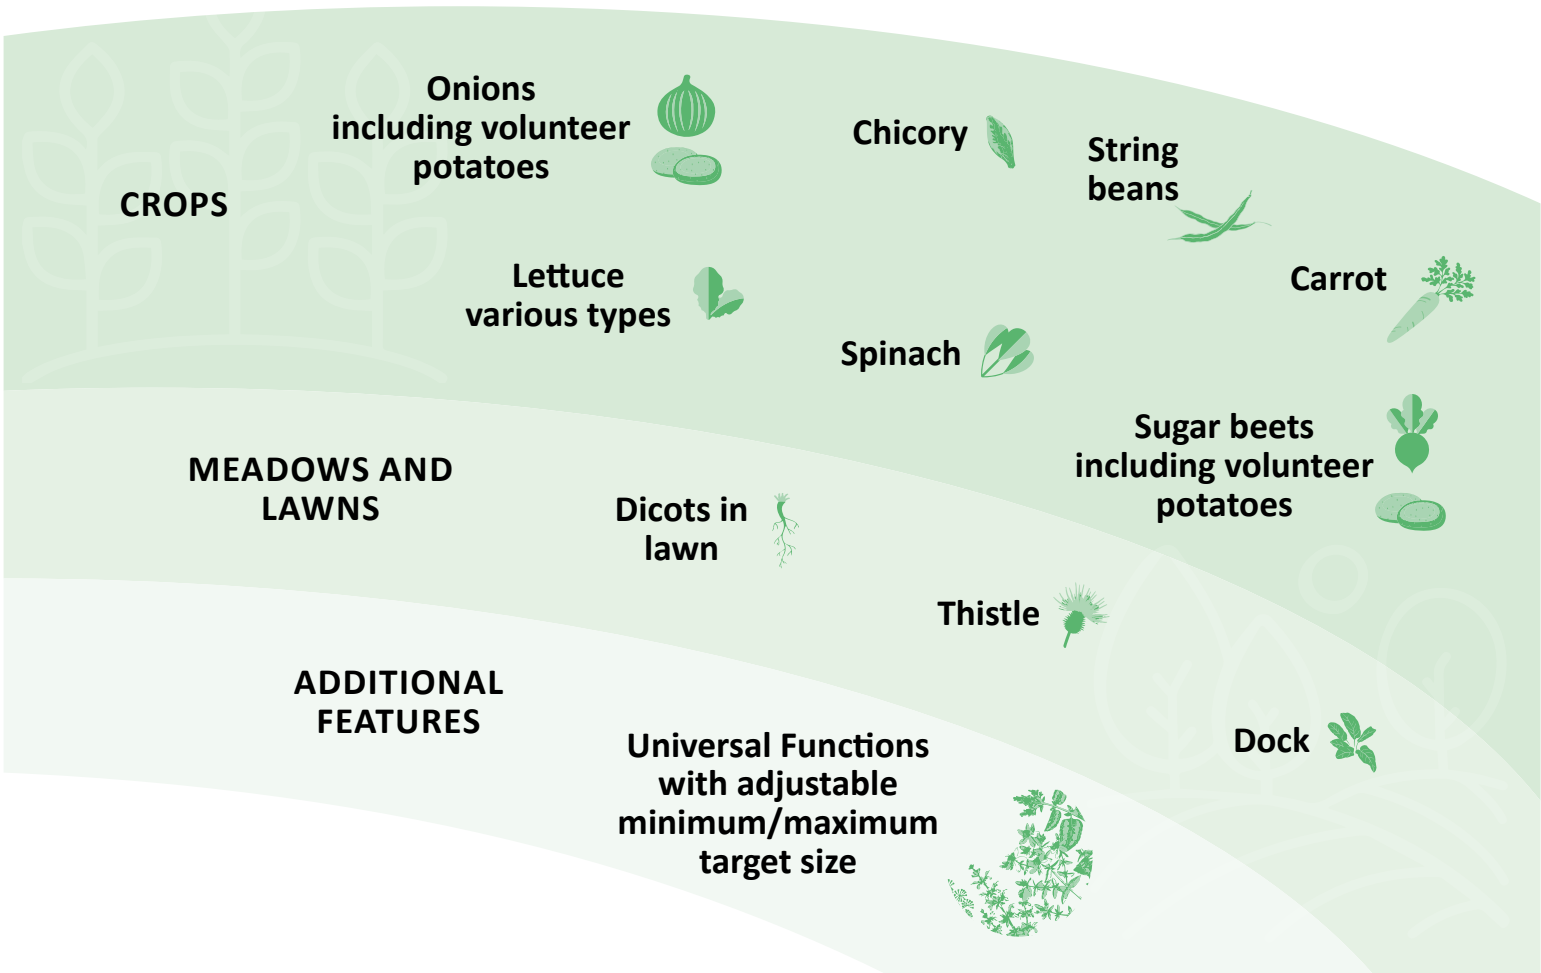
CROPS

Onions including volunteer potatoes

Chicory

String beans

Lettuce various types

Carrot

Spinach

MEADOWS AND LAWNS

Sugar beets including volunteer potatoes

Dicots in lawn

Thistle

ADDITIONAL FEATURES

Universal Functions with adjustable minimum/maximum target size

Dock